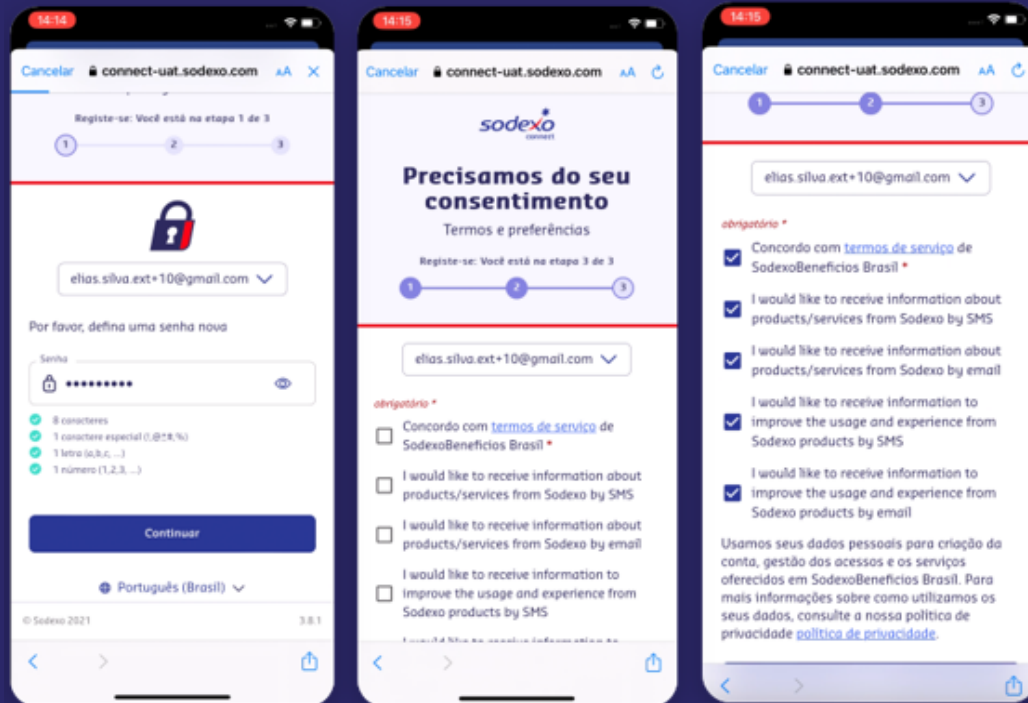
14:14

Cancelar connect-uat.sodexo.com AA

Registe-se: Você está na etapa 1 de 3

1 2 3

elias.silva.ext+10@gmail.com

Por favor, defina uma senha nova

Senha

••••••••••

8 caracteres
1 caractere especial (!,@,#,%)
1 letra (a,b,c, ...)
1 número (1,2,3, ...)

Continuar

Português (Brasil)

© Sodexo 2021 3.8.1

14:15

Cancelar connect-uat.sodexo.com AA

sodexo connect

Precisamos do seu consentimento

Termos e preferências

Registe-se: Você está na etapa 3 de 3

1 2 3

elias.silva.ext+10@gmail.com

obrigatório *

Concordo com termos de serviço de SodexoBeneficios Brasil *

I would like to receive information about products/services from Sodexo by SMS

I would like to receive information about products/services from Sodexo by email

I would like to receive information to improve the usage and experience from Sodexo products by SMS

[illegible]

14:15

Cancelar connect-uat.sodexo.com AA

1 2 3

elias.silva.ext+10@gmail.com

obrigatório *

Concordo com termos de serviço de SodexoBeneficios Brasil *

I would like to receive information about products/services from Sodexo by SMS

I would like to receive information about products/services from Sodexo by email

I would like to receive information to improve the usage and experience from Sodexo products by SMS

I would like to receive information to improve the usage and experience from Sodexo products by email

Usamos seus dados pessoais para criação da conta, gestão dos acessos e os serviços oferecidos em SodexoBeneficios Brasil. Para mais informações sobre como utilizamos os seus dados, consulte a nossa política de privacidade política de privacidade.